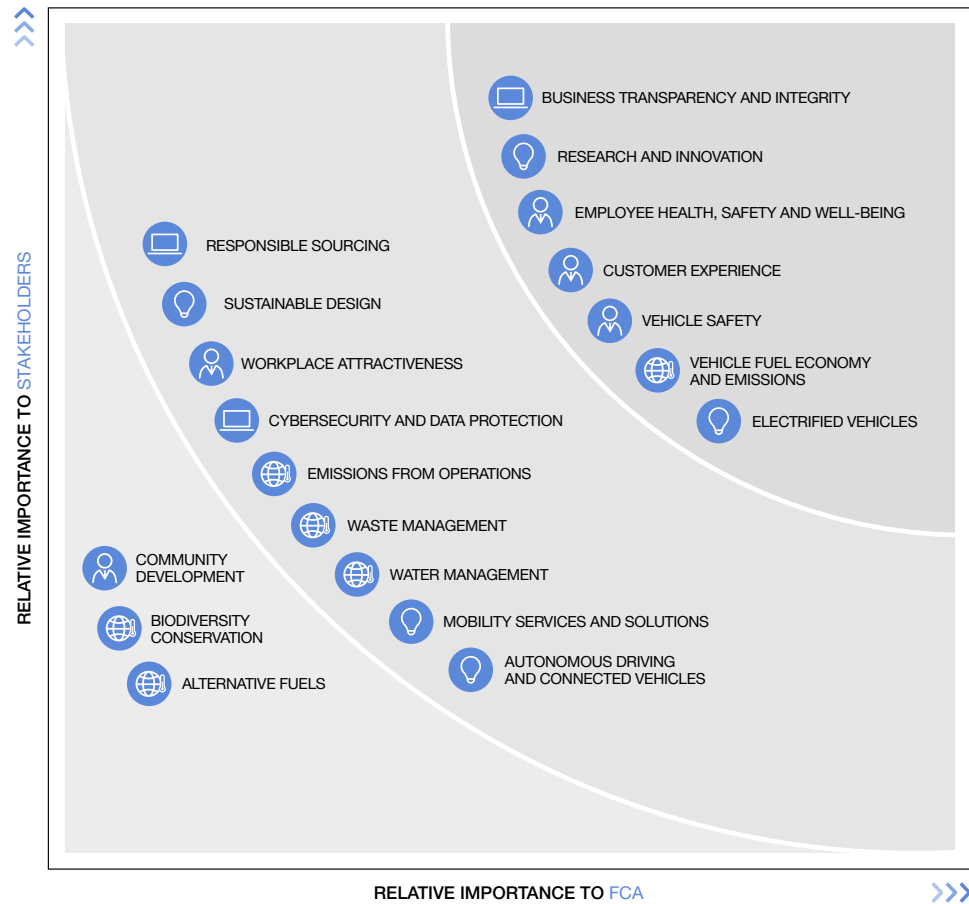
RELATIVE IMPORTANCE TO STAKEHOLDERS

BUSINESS TRANSPARENCY AND INTEGRITY
RESEARCH AND INNOVATION
EMPLOYEE HEALTH, SAFETY AND WELL-BEING
CUSTOMER EXPERIENCE
VEHICLE SAFETY
VEHICLE FUEL ECONOMY AND EMISSIONS
ELECTRIFIED VEHICLES

RESPONSIBLE SOURCING
SUSTAINABLE DESIGN
WORKPLACE ATTRACTIVENESS
CYBERSECURITY AND DATA PROTECTION
EMISSIONS FROM OPERATIONS
WASTE MANAGEMENT
WATER MANAGEMENT
MOBILITY SERVICES AND SOLUTIONS
AUTONOMOUS DRIVING AND CONNECTED VEHICLES

COMMUNITY DEVELOPMENT
BIODIVERSITY CONSERVATION
ALTERNATIVE FUELS

RELATIVE IMPORTANCE TO FCA